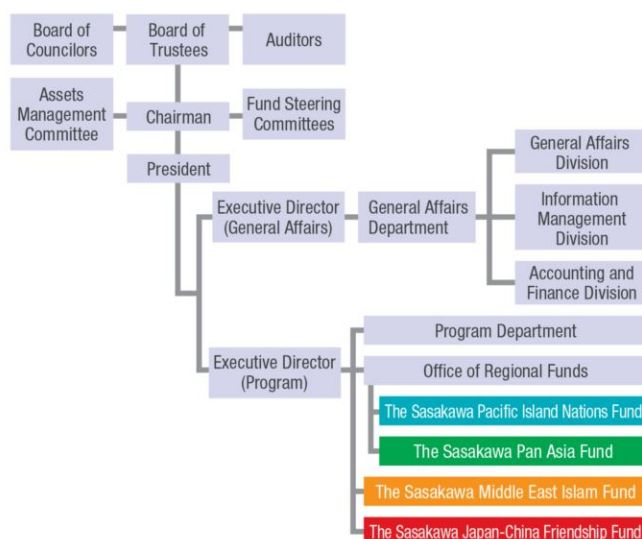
Board of Councilors

Board of Trustees

Auditors

Assets Management Committee

Chairman

Fund Steering Committees

President

Executive Director (General Affairs)

General Affairs Department

General Affairs Division

Information Management Division

Accounting and Finance Division

Executive Director (Program)

Program Department

Office of Regional Funds

The Sasakawa Pacific Island Nations Fund

The Sasakawa Pan Asia Fund

The Sasakawa Middle East Islam Fund

The Sasakawa Japan-China Friendship Fund